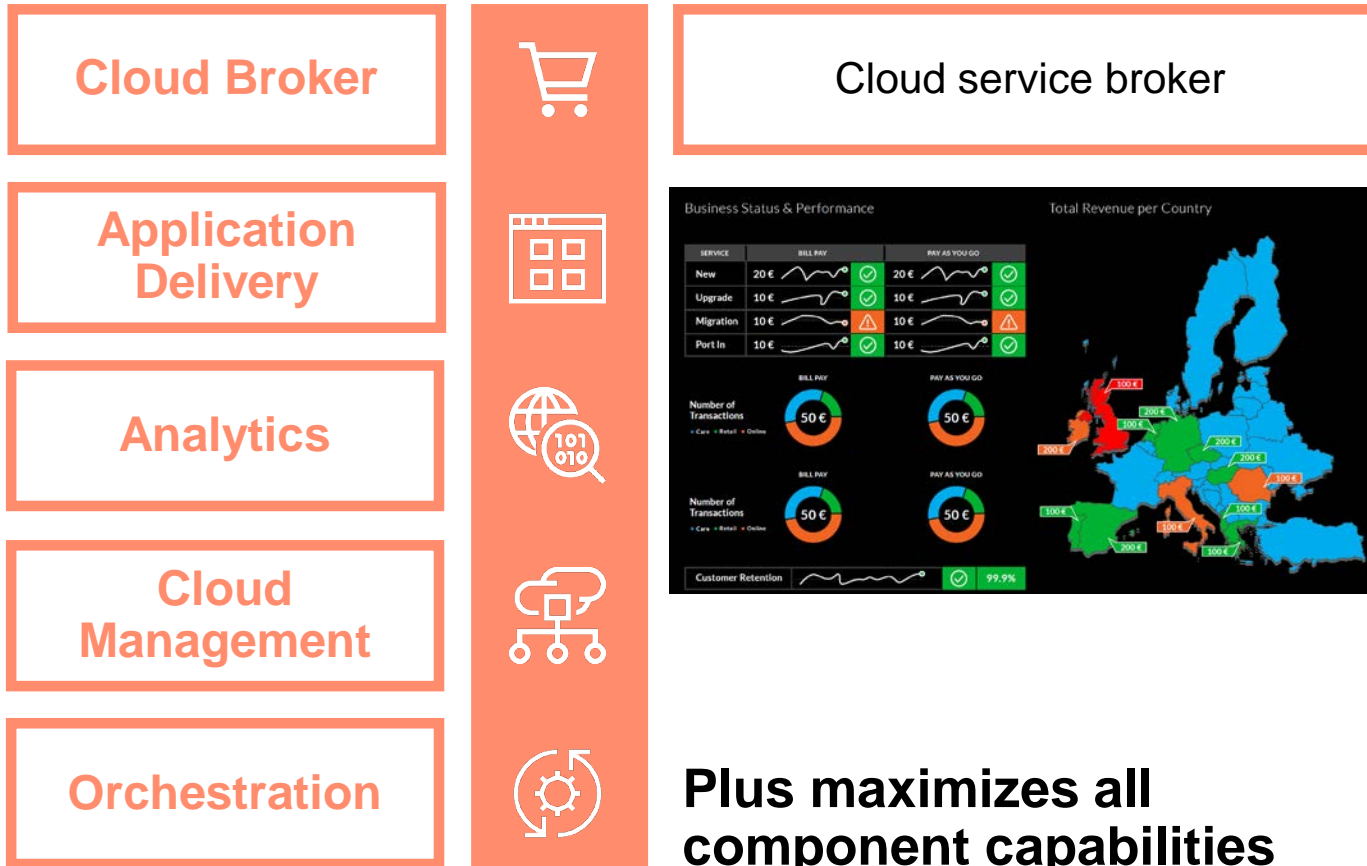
Cloud Broker

Application Delivery

Analytics

Cloud Management

Orchestration

Cloud service broker

Business Status & Performance

| SERVICE | BILL PAY | PAY AS YOU GO |
|---|---|---|
| New | 20 € | 20 € |
| Upgrade | 10 € | 10 € |
| Migration | 10 € | 10 € |
| Port In | 10 € | 10 € |

BILL PAY
PAY AS YOU GO
Number of Transactions
• Care • Retail • Online
50 €
50 €

BILL PAY
PAY AS YOU GO
Number of Transactions
• Care • Retail • Online
50 €
50 €

Customer Retention 99.9%

Total Revenue per Country

100 €
200 €
100 €
200 €
200 €
200 €
100 €
100 €
100 €
100 €
200 €
100 €

Plus maximizes all component capabilities